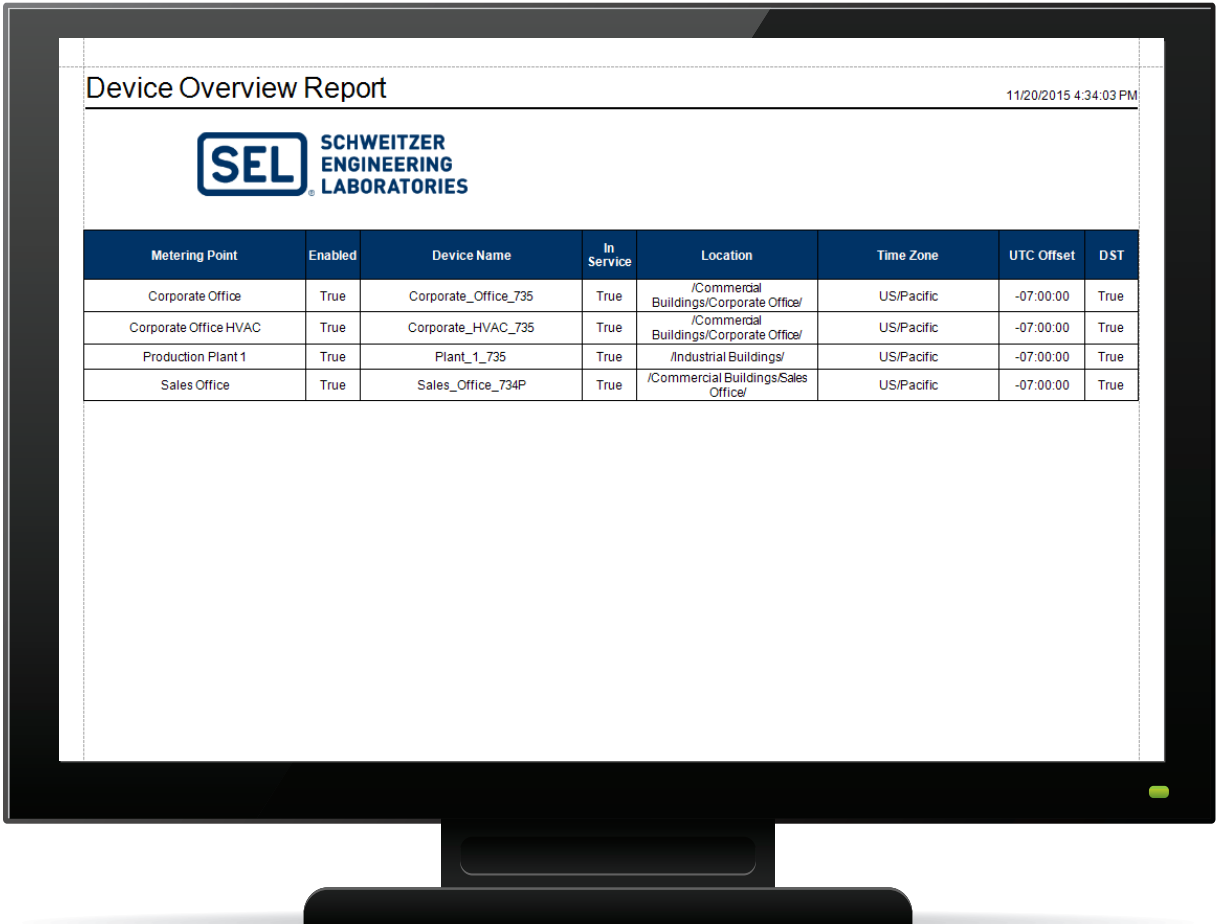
Device Overview Report

11/20/2015 4:34:03 PM

SEL SCHWEITZER ENGINEERING LABORATORIES

| Metering Point | Enabled | Device Name | In Service | Location | Time Zone | UTC Offset | DST |
|---|---|---|---|---|---|---|---|
| Corporate Office | True | Corporate_Office_735 | True | /Commercial Buildings/Corporate Office/ | US/Pacific | -07:00:00 | True |
| Corporate Office HVAC | True | Corporate_HVAC_735 | True | /Commercial Buildings/Corporate Office/ | US/Pacific | -07:00:00 | True |
| Production Plant 1 | True | Plant_1_735 | True | /Industrial Buildings/ | US/Pacific | -07:00:00 | True |
| Sales Office | True | Sales_Office_734P | True | /Commercial Buildings/Sales Office/ | US/Pacific | -07:00:00 | True |